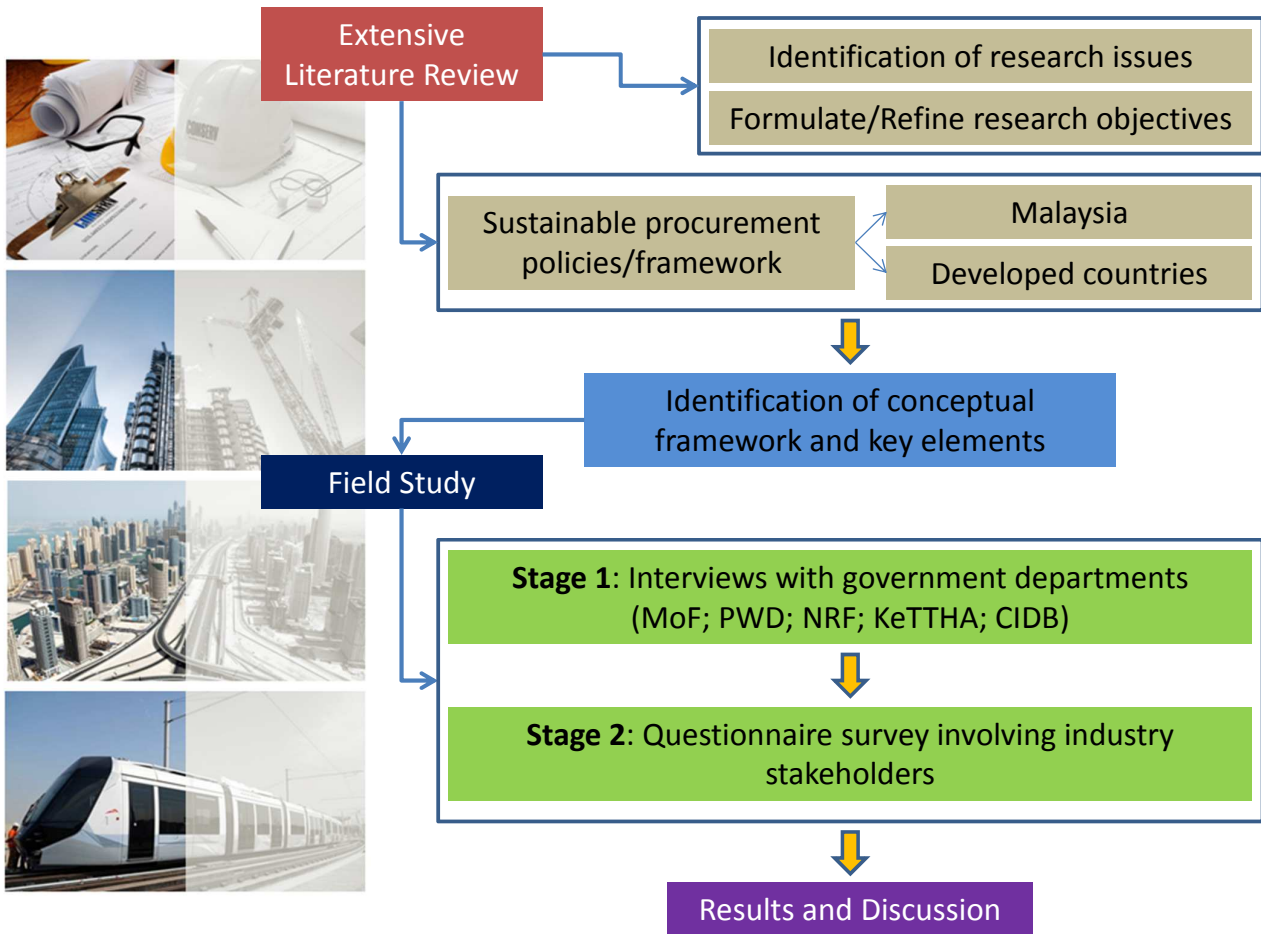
Extensive Literature Review

Identification of research issues

Formulate/Refine research objectives

Sustainable procurement policies/framework

Malaysia

Developed countries

Identification of conceptual framework and key elements

Field Study

**Stage 1**: Interviews with government departments (MoF; PWD; NRF; KeTTHA; CIDB)

**Stage 2**: Questionnaire survey involving industry stakeholders

Results and Discussion